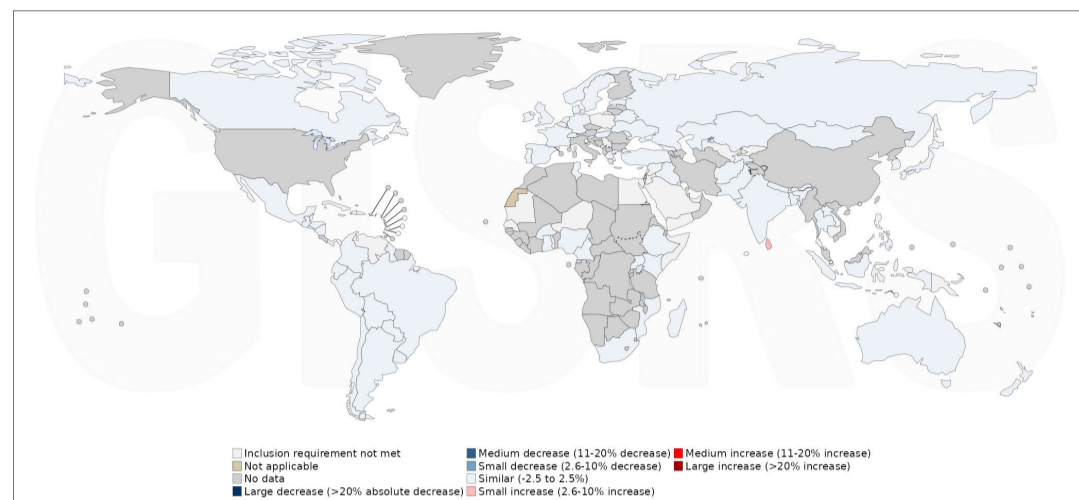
GHSRS

Inclusion requirement not met
Not applicable
No data
Large decrease (>20% absolute decrease)
Medium decrease (11-20% decrease)
Small decrease (2.6-10% decrease)
Similar (-2.5 to 2.5%)
Small increase (2.6-10% increase)
Medium increase (11-20% increase)
Large increase (>20% increase)